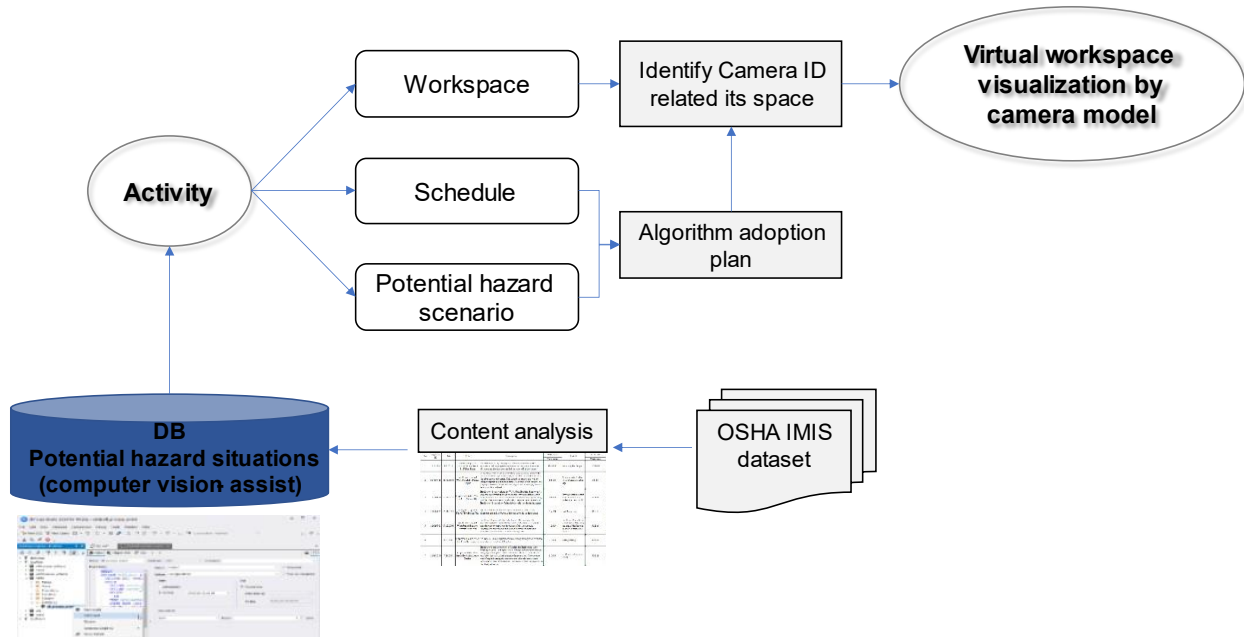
Workspace

Identify Camera ID related its space

Virtual workspace visualization by camera model

Activity

Schedule

Algorithm adoption plan

Potential hazard scenario

DB
Potential hazard situations (computer vision assist)

Content analysis

OSHA IMIS dataset

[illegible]

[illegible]